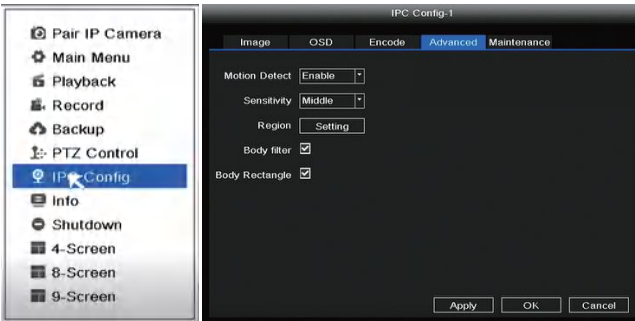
Pair IP Camera
Main Menu
Playback
Record
Backup
PTZ Control
IPC Config
Info
Shutdown
4-Screen
8-Screen
9-Screen

IPC Config-1

| Image | OSD | Encode | Advanced | Maintenance |
|---|---|---|---|---|

Motion Detect Enable
Sensitivity Middle
Region Setting
Body filter ☑
Body Rectangle ☑

Apply OK Cancel